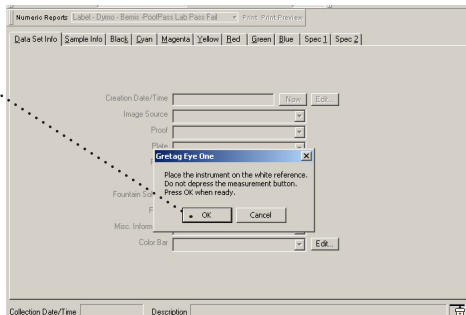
Numeric Reports: Label - Dymo - Bemis -PoofPass Lab Pass Fail Print Print Preview

Data Set Info | Sample Info | Black | Cyan | Magenta | Yellow | Red | Green | Blue | Spec 1 | Spec 2

Creation Date/Time
Now
Edit...
Image Source
Proof
Plate
Fountain So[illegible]
Misc. Inform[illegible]
Color Bar
Edit...

Gretag Eye One
Place the instrument on the white reference.
Do not depress the measurement button.
Press OK when ready.
OK
Cancel

Collection Date/Time
Description